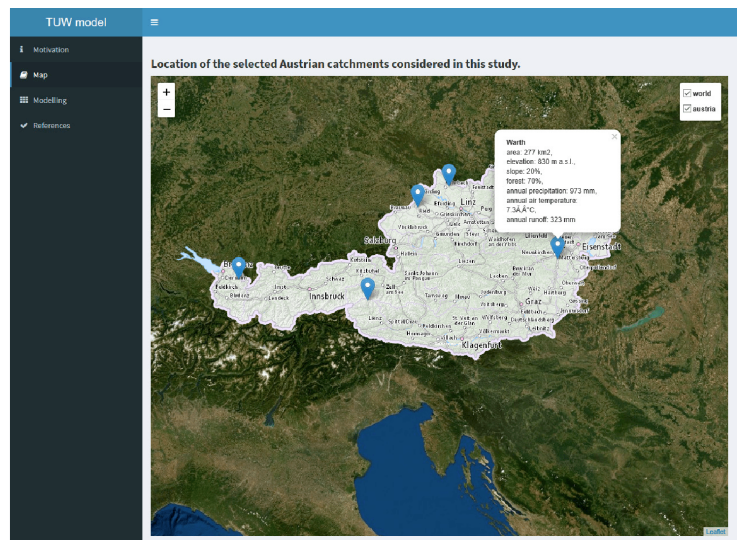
TUW model
≡
Motivation
Map
Modelling
References

Location of the selected Austrian catchments considered in this study.

+
−

world
austria

Warth
area: 277 km2,
elevation: 830 m a.s.l.,
slope: 20%,
forest: 79%,
annual precipitation: 973 mm,
annual air temperature: 7.3Â°C,
annual runoff: 323 mm

Linz
Salzburg
Innsbruck
Graz
Klagenfurt
Eisenstadt

Leaflet